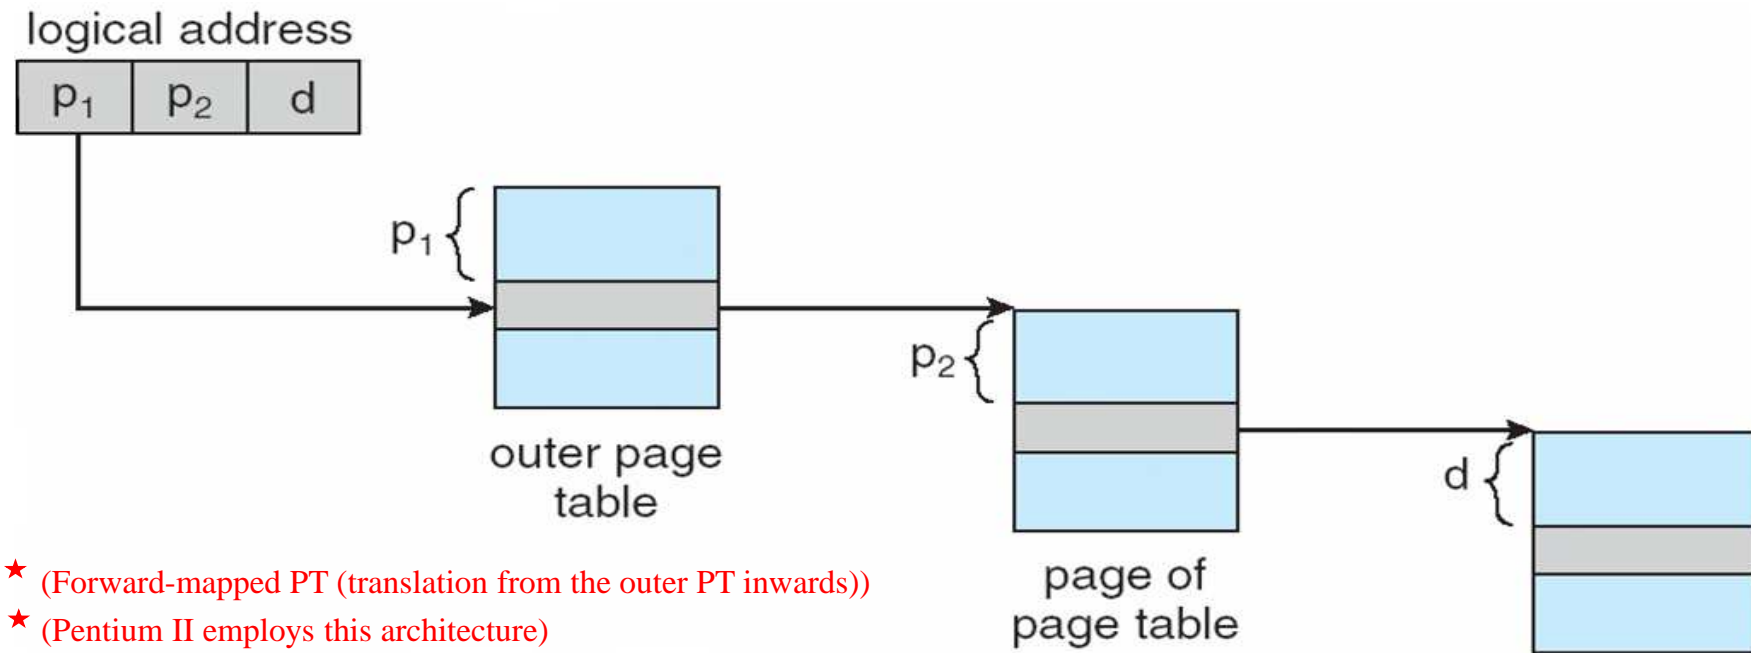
logical address

| $p_1$ | $p_2$ | d |
|---|---|---|

$p_1$

outer page table

$p_2$

page of page table

d

★ (Forward-mapped PT (translation from the outer PT inwards))
★ (Pentium II employs this architecture)